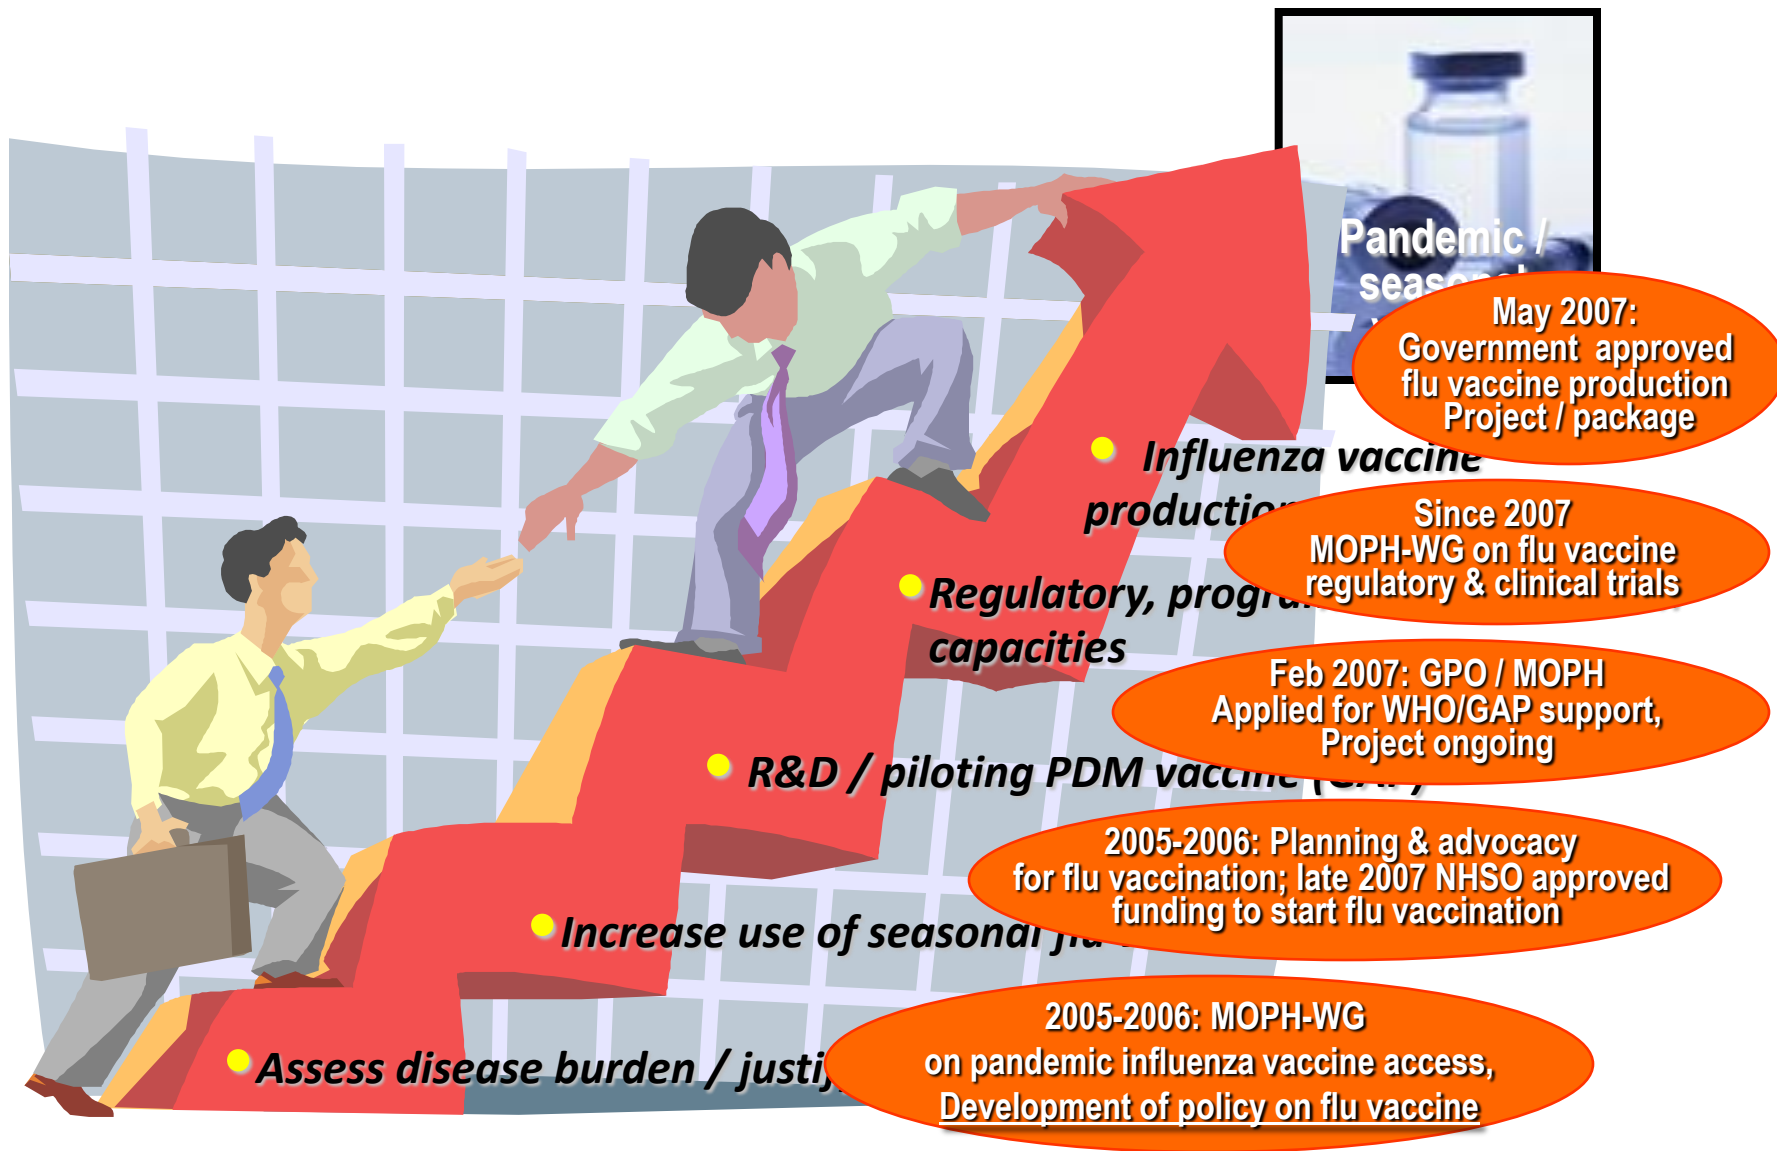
Pandemic / seas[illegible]

May 2007: Government approved flu vaccine production Project / package

Influenza vaccine productio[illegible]

Since 2007 MOPH-WG on flu vaccine regulatory & clinical trials

Regulatory, progr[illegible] capacities

Feb 2007: GPO / MOPH Applied for WHO/GAP support, Project ongoing

R&D / piloting PDM vaccine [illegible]

2005-2006: Planning & advocacy for flu vaccination; late 2007 NHSO approved funding to start flu vaccination

Increase use of seasonal flu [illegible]

2005-2006: MOPH-WG on pandemic influenza vaccine access, Development of policy on flu vaccine

Assess disease burden / justi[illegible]